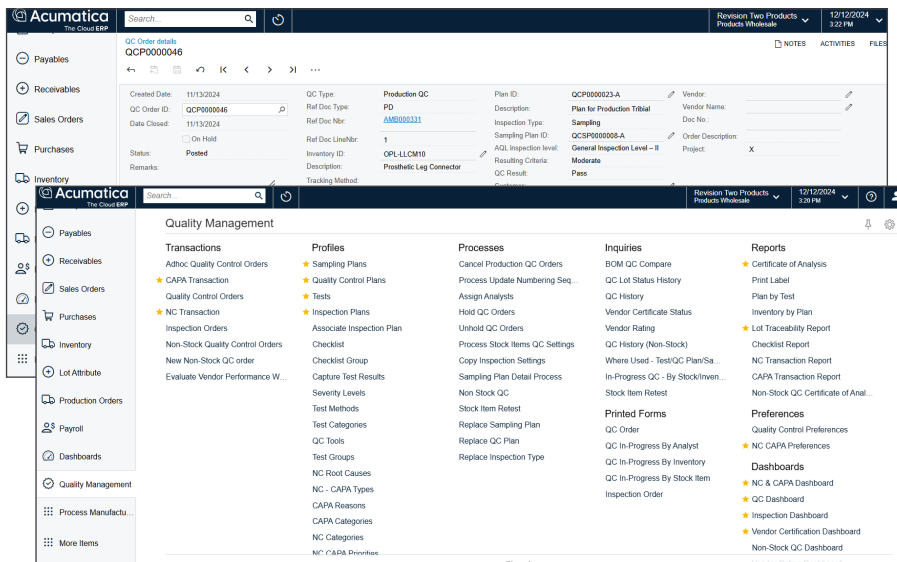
Acumatica
The Cloud ERP
Search...
Revision Two Products
Products Wholesale
12/12/2024
3:22 PM

Payables
Receivables
Sales Orders
Purchases
Inventory

QC Order details
QCP0000046
NOTES ACTIVITIES FILES

Created Date: 11/13/2024
QC Order ID: QCP0000046
Date Closed: 11/13/2024
On Hold
Status: Posted
Remarks:

QC Type: Production QC
Ref Doc Type: PD
Ref Doc Nbr: AMB000331
Ref Doc LineNbr: 1
Inventory ID: OPL-LLCM10
Description: Prosthetic Leg Connector
Tracking Method:

Plan ID: QCP0000023-A
Description: Plan for Production Tribial
Inspection Type: Sampling
Sampling Plan ID: QCSP0000008-A
AQL inspection level: General Inspection Level – II
Resulting Criteria: Moderate
QC Result: Pass

Vendor:
Vendor Name:
Doc No.:
Order Description:
Project: X

Acumatica
The Cloud ERP
Search
Revision Two Products
Products Wholesale
12/12/2024
3:20 PM

Payables
Receivables
Sales Orders
Purchases
Inventory
Lot Attribute
Production Orders
Payroll
Dashboards
Quality Management
Process Manufactu...
More Items

Quality Management

Transactions
Adhoc Quality Control Orders
CAPA Transaction
Quality Control Orders
NC Transaction
Inspection Orders
Non-Stock Quality Control Orders
New Non-Stock QC order
Evaluate Vendor Performance W...

Profiles
Sampling Plans
Quality Control Plans
Tests
Inspection Plans
Associate Inspection Plan
Checklist
Checklist Group
Capture Test Results
Severity Levels
Test Methods
Test Categories
QC Tools
Test Groups
NC Root Causes
NC - CAPA Types
CAPA Reasons
CAPA Categories
NC Categories
NC CAPA Priorities

Processes
Cancel Production QC Orders
Process Update Numbering Seq...
Assign Analysts
Hold QC Orders
Unhold QC Orders
Process Stock Items QC Settings
Copy Inspection Settings
Sampling Plan Detail Process
Non Stock QC
Stock Item Retest
Replace Sampling Plan
Replace QC Plan
Replace Inspection Type

Inquiries
BOM QC Compare
QC Lot Status History
QC History
Vendor Certificate Status
Vendor Rating
QC History (Non-Stock)
Where Used - Test/QC Plan/Sa...
In-Progress QC - By Stock/Inven...
Stock Item Retest

Printed Forms
QC Order
QC In-Progress By Analyst
QC In-Progress By Inventory
QC In-Progress By Stock Item
Inspection Order

Reports
Certificate of Analysis
Print Label
Plan by Test
Inventory by Plan
Lot Traceability Report
Checklist Report
NC Transaction Report
CAPA Transaction Report
Non-Stock QC Certificate of Anal...

Preferences
Quality Control Preferences
NC CAPA Preferences

Dashboards
NC & CAPA Dashboard
QC Dashboard
Inspection Dashboard
Vendor Certification Dashboard
Non-Stock QC Dashboard